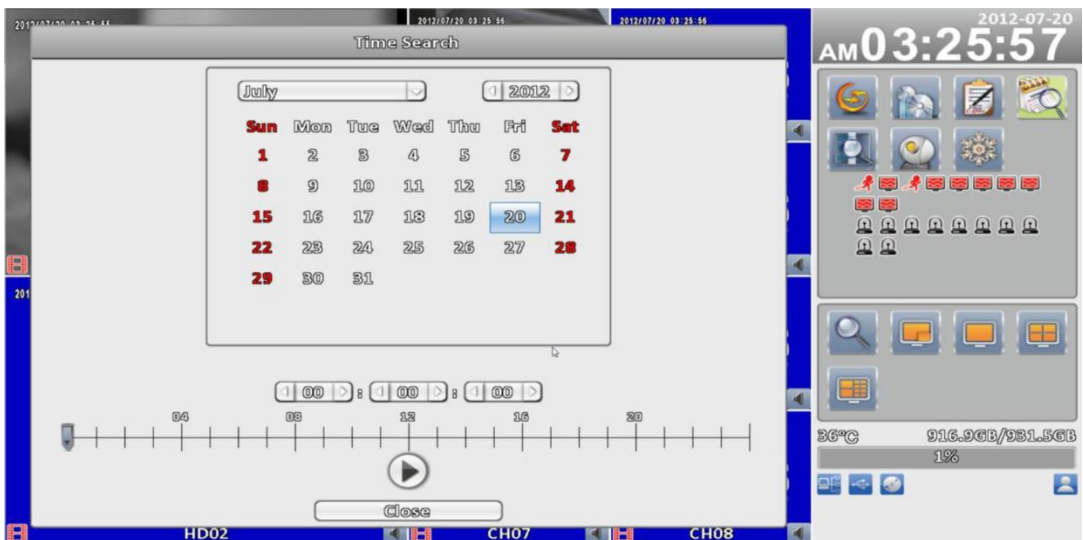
2012/07/20 03:25:56
2012/07/20 03:25:56
2012/07/20 03:25:56
Time Search
July
2012
| Sun | Mon | Tue | Wed | Thu | Fri | Sat |
|---|---|---|---|---|---|---|
| 1 | 2 | 3 | 4 | 5 | 6 | 7 |
| 8 | 9 | 10 | 11 | 12 | 13 | 14 |
| 15 | 16 | 17 | 18 | 19 | 20 | 21 |
| 22 | 23 | 24 | 25 | 26 | 27 | 28 |
| 29 | 30 | 31 | | | | |

00 : 00 : 00
04 08 12 16 20
Close
201
HD02
CH07
CH08
2012-07-20
AM03:25:57
36°C
916.9GB/931.5GB
1%